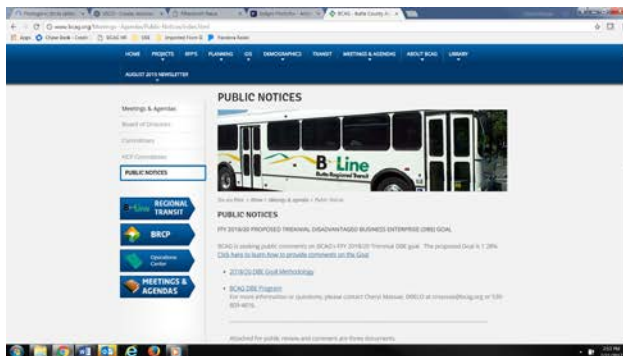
BCAG - Butte County A...

www.bcag.org/Meetings--Agendas/Public-Notices/index.html

Apps  Chase Bank  BCAG HR  SSA  Imported From IE  Pandora Radio

HOME PROJECTS RFP'S PLANNING GIS DEMOGRAPHICS TRANSIT MEETINGS & AGENDAS ABOUT BCAG LIBRARY

AUGUST 2015 NEWSLETTER

Meetings & Agendas

Board of Directors

Committees

HCP Committee

PUBLIC NOTICES

B-Line REGIONAL TRANSIT

BRCP

Operations Center

MEETINGS & AGENDAS

PUBLIC NOTICES

B Line Butte Regional Transit

You are Here > Home > Meetings & Agendas > Public Notices

PUBLIC NOTICES

FFY 2018/20 PROPOSED TRIENNIAL DISADVANTAGED BUSINESS ENTERPRISE (DBE) GOAL

BCAG is seeking public comments on BCAG's FFY 2018/20 Triennial DBE goal. The proposed Goal is 1.28%. Click here to learn how to provide comments on the Goal

• 2018/20 DBE Goal Methodology

• BCAG DBE Program
For more information or questions, please contact Cheryl Massae, DBELO at cmassae@bcag.org or 530-809-4616.

Attached for public review and comment are three documents